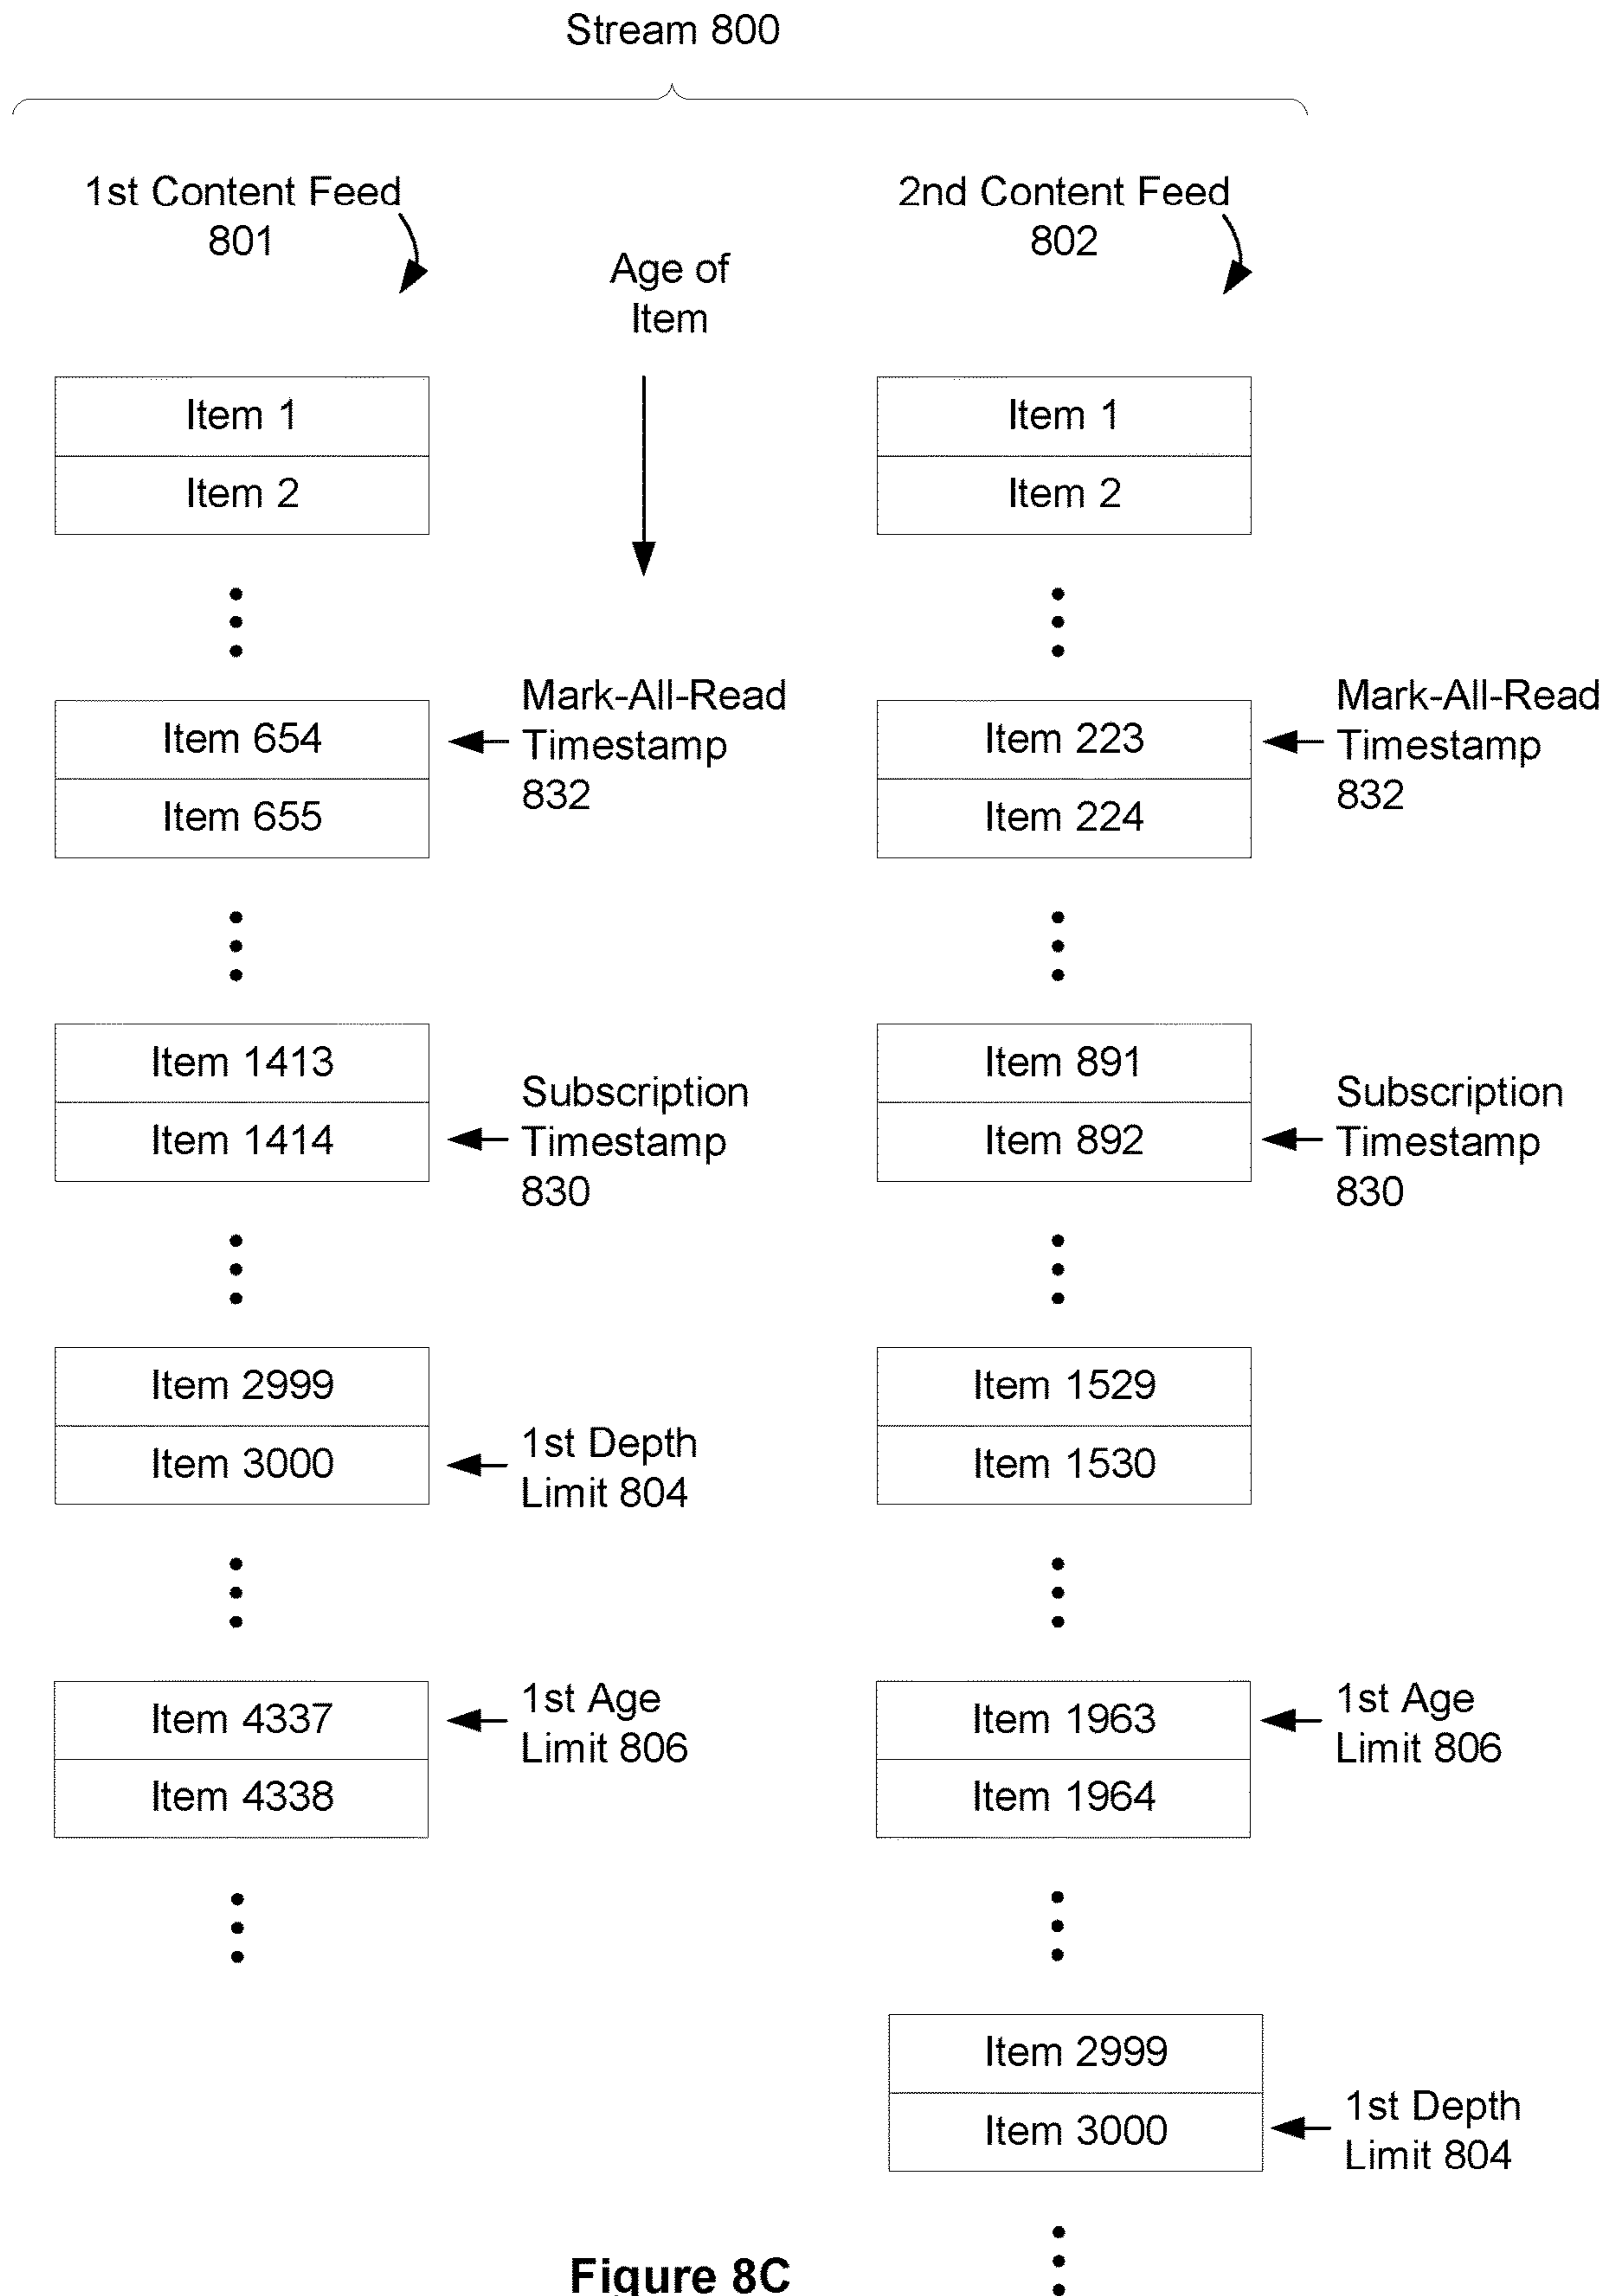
Stream 800

1st Content Feed 801

Age of Item

2nd Content Feed 802

Item 1
Item 2

Item 654
Item 655

Mark-All-Read Timestamp 832

Item 1413
Item 1414

Subscription Timestamp 830

Item 2999
Item 3000

1st Depth Limit 804

Item 4337
Item 4338

1st Age Limit 806

Item 1
Item 2

Item 223
Item 224

Mark-All-Read Timestamp 832

Item 891
Item 892

Subscription Timestamp 830

Item 1529
Item 1530

Item 1963
Item 1964

1st Age Limit 806

Item 2999
Item 3000

1st Depth Limit 804

Figure 8C